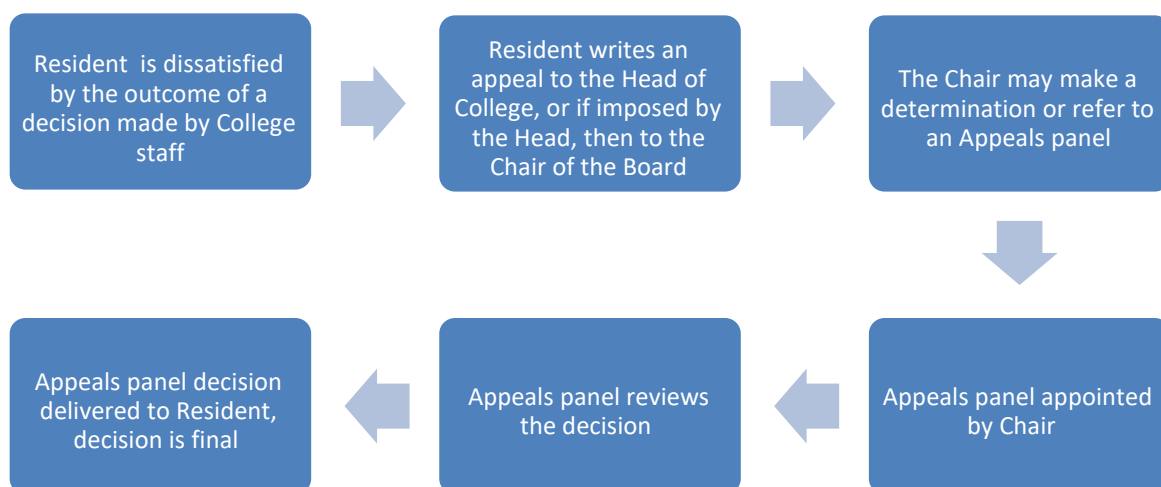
Resident is dissatisfied by the outcome of a decision made by College staff

Resident writes an appeal to the Head of College, or if imposed by the Head, then to the Chair of the Board

The Chair may make a determination or refer to an Appeals panel

Appeals panel appointed by Chair

Appeals panel reviews the decision

Appeals panel decision delivered to Resident, decision is final